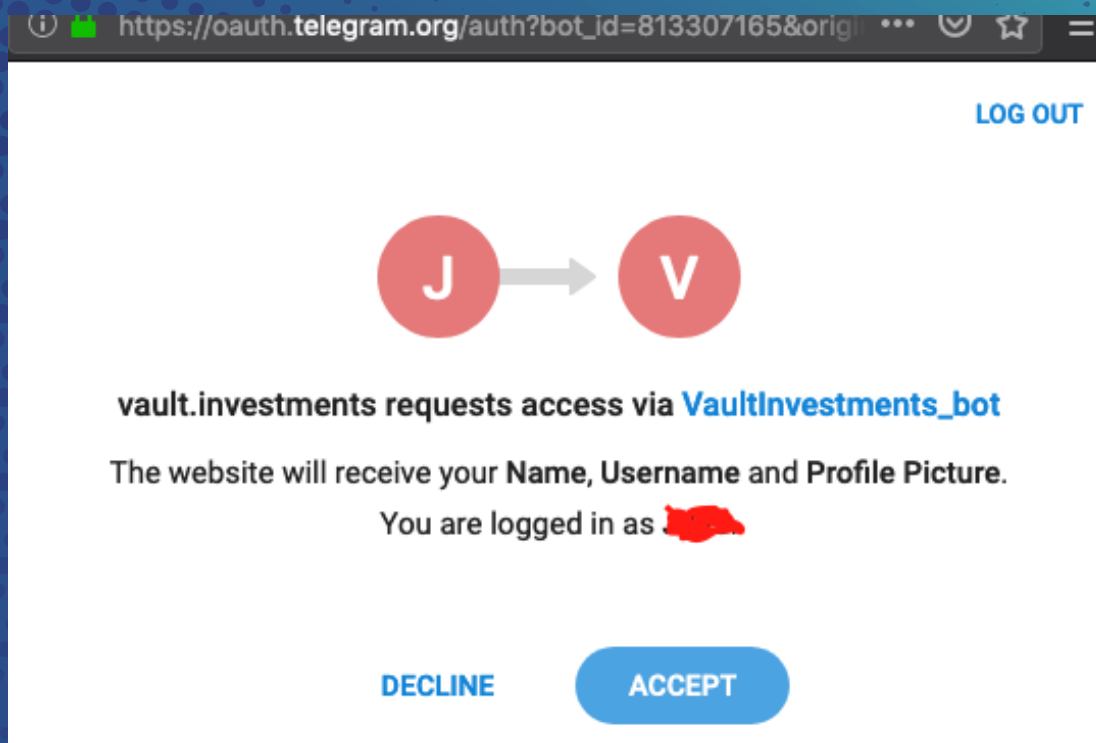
https://oauth.telegram.org/auth?bot_id=813307165&origi

LOG OUT

J

V

vault.investments requests access via VaultInvestments_bot

The website will receive your Name, Username and Profile Picture.

You are logged in as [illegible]

DECLINE

ACCEPT